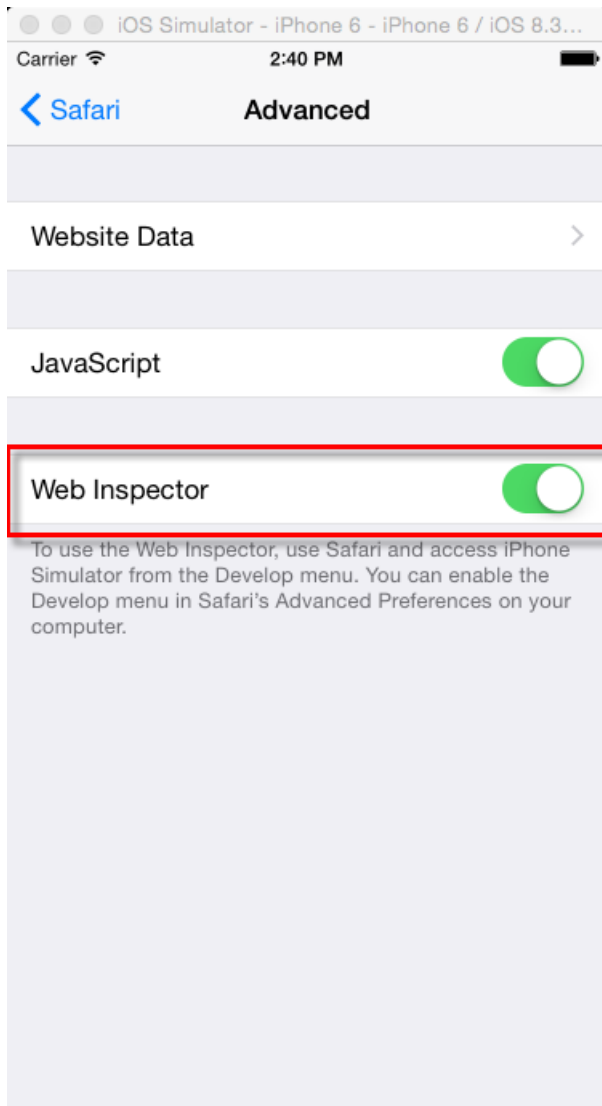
iOS Simulator - iPhone 6 - iPhone 6 / iOS 8.3...

Carrier

2:40 PM

Safari

Advanced

Website Data

JavaScript

Web Inspector

To use the Web Inspector, use Safari and access iPhone Simulator from the Develop menu. You can enable the Develop menu in Safari's Advanced Preferences on your computer.